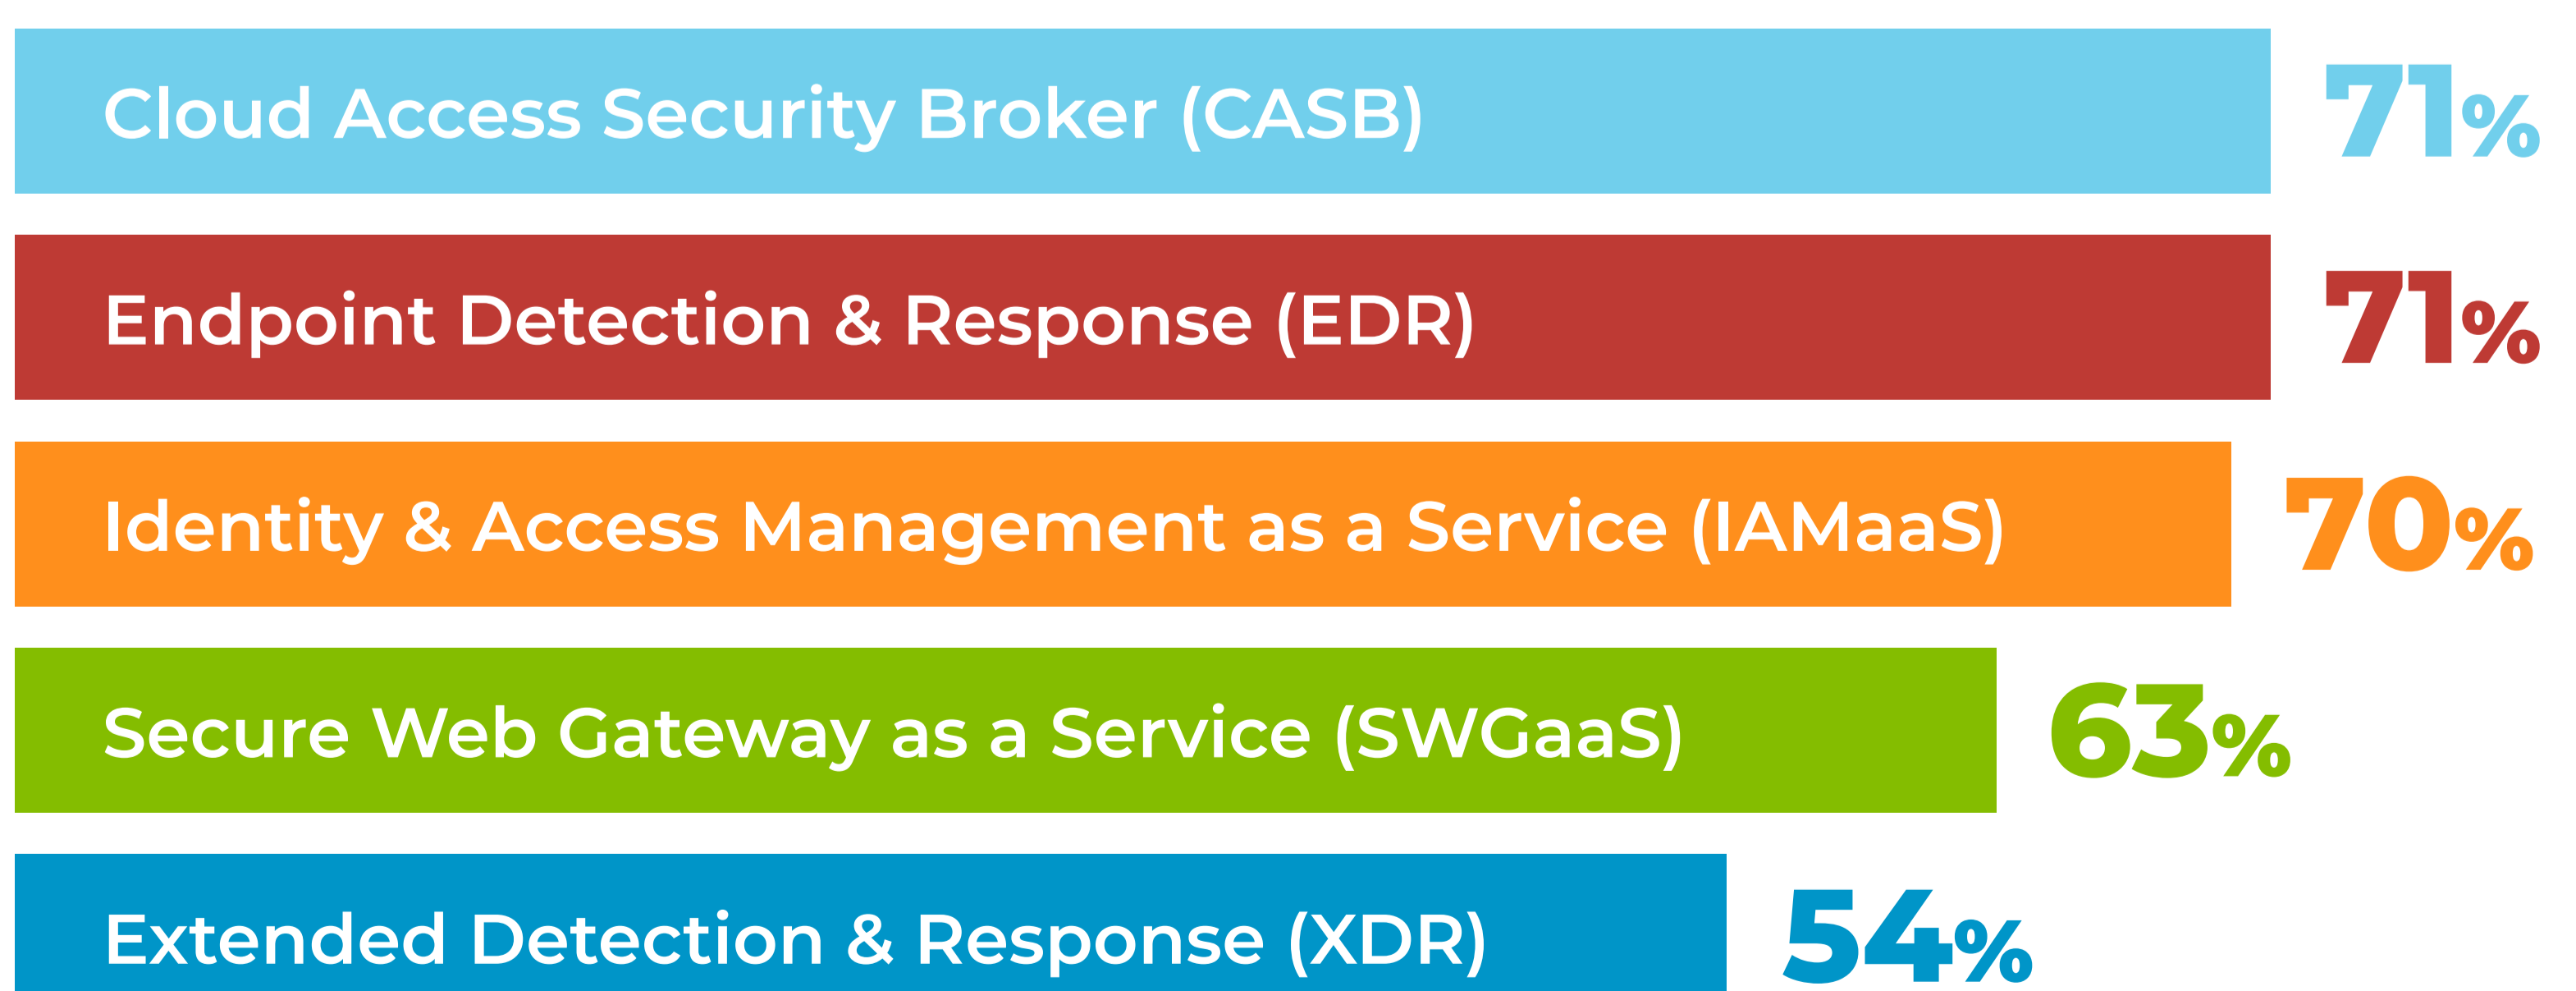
Cloud Access Security Broker (CASB) 71%

Endpoint Detection & Response (EDR) 71%

Identity & Access Management as a Service (IAMaaS) 70%

Secure Web Gateway as a Service (SWGaaS) 63%

Extended Detection & Response (XDR) 54%